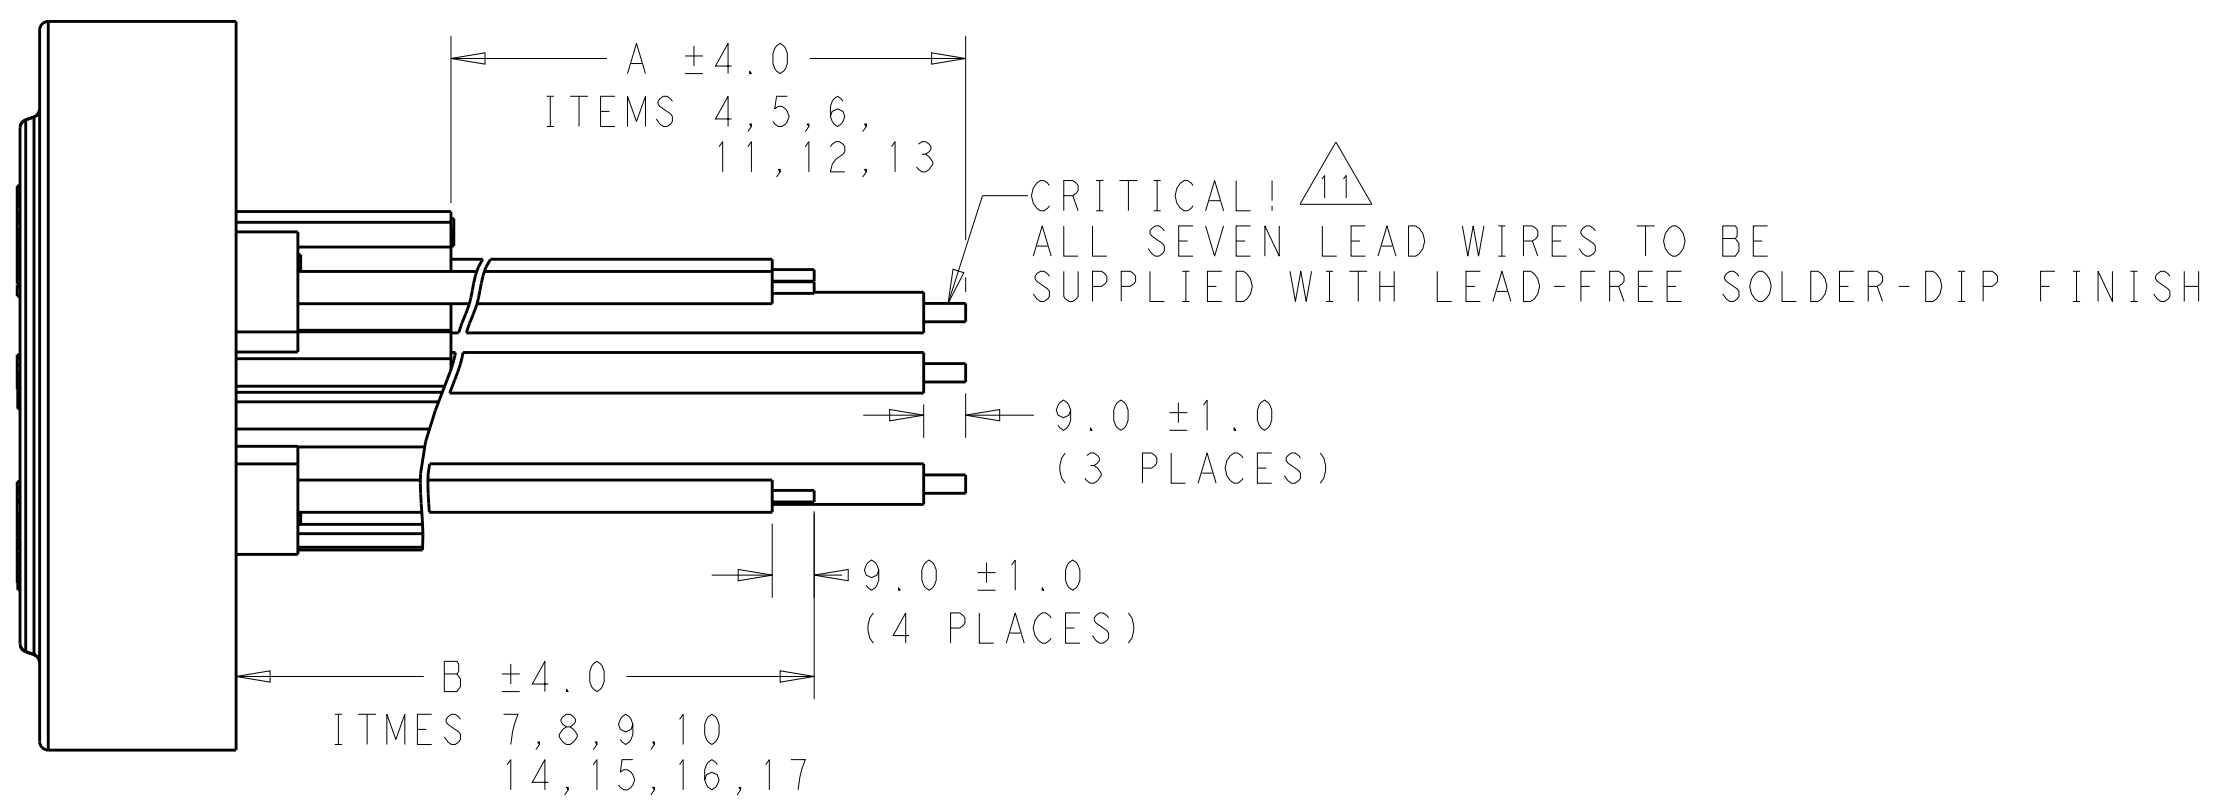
A $\pm 4.0$
ITEMS 4,5,6,
11,12,13

CRITICAL! 11
ALL SEVEN LEAD WIRES TO BE
SUPPLIED WITH LEAD-FREE SOLDER-DIP FINISH

9.0 $\pm 1.0$
(3 PLACES)

9.0 $\pm 1.0$
(4 PLACES)

B $\pm 4.0$
ITMES 7,8,9,10
14,15,16,17